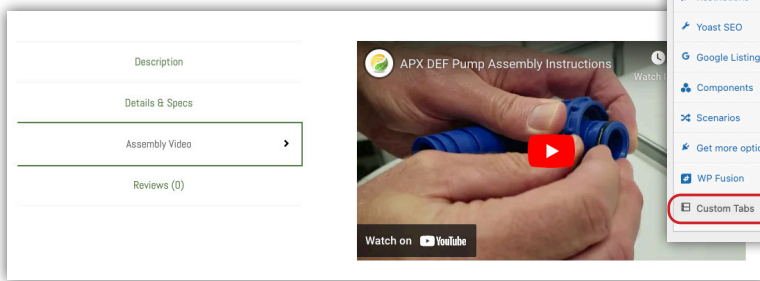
Description

Details & Specs

Assembly Video

Reviews (0)

APX DEF Pump Assembly Instructions

Watch l

Watch on YouTube

Yoast SEO

Google Listing

Components

Scenarios

Get more optic

WP Fusion

Custom Tabs